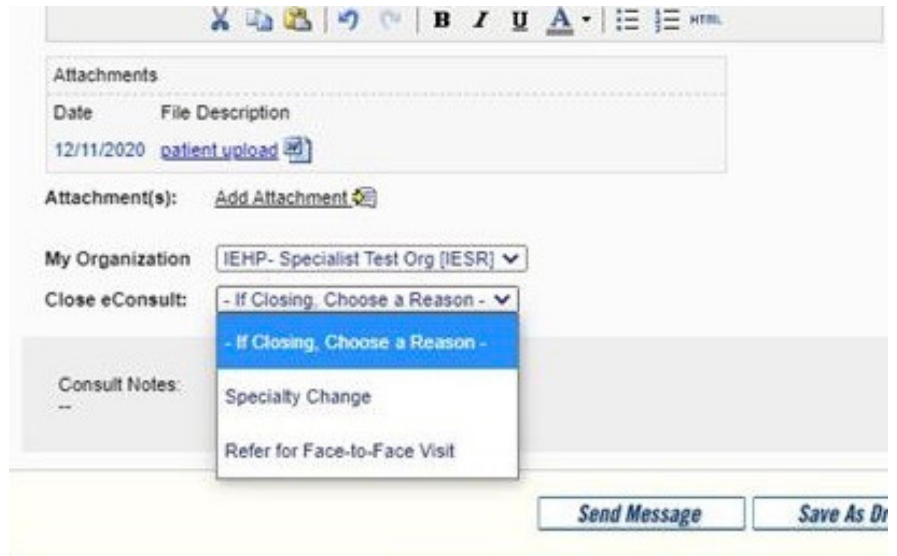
B I U A HTML

Attachments

| Date | File Description |
|---|---|
| 12/11/2020 | patient upload |

Attachment(s): Add Attachment

My Organization IEHP- Specialist Test Org [IESR]

Close eConsult: - If Closing, Choose a Reason -

- If Closing, Choose a Reason -

Specialty Change

Refer for Face-to-Face Visit

Consult Notes:
--

Send Message

Save As Dr